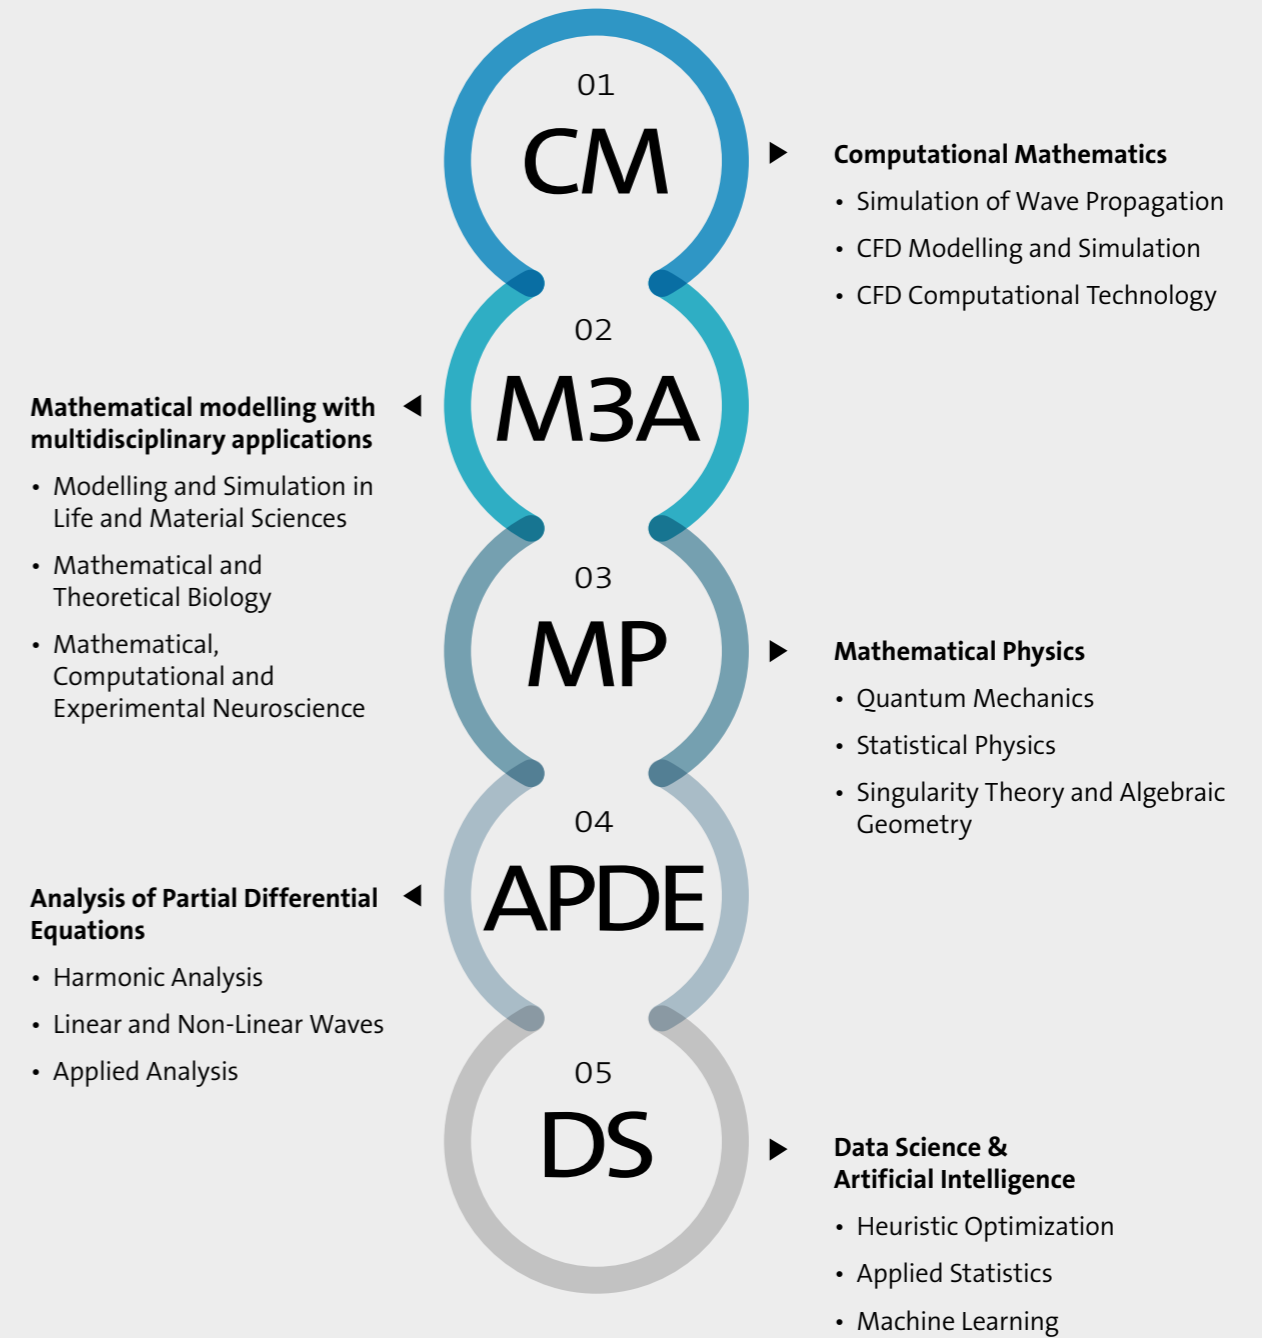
01
CM

**Computational Mathematics**
- Simulation of Wave Propagation
- CFD Modelling and Simulation
- CFD Computational Technology

02
M3A

**Mathematical modelling with multidisciplinary applications**
- Modelling and Simulation in Life and Material Sciences
- Mathematical and Theoretical Biology
- Mathematical, Computational and Experimental Neuroscience

03
MP

**Mathematical Physics**
- Quantum Mechanics
- Statistical Physics
- Singularity Theory and Algebraic Geometry

04
APDE

**Analysis of Partial Differential Equations**
- Harmonic Analysis
- Linear and Non-Linear Waves
- Applied Analysis

05
DS

**Data Science & Artificial Intelligence**
- Heuristic Optimization
- Applied Statistics
- Machine Learning